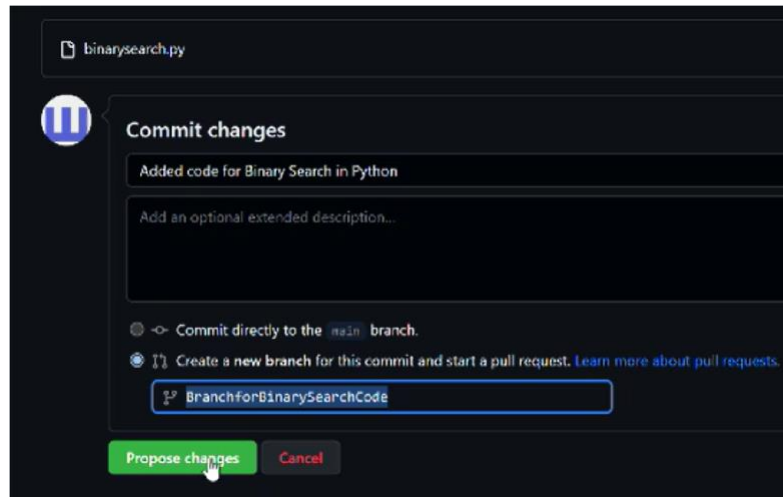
binarysearch.py

Commit changes

Added code for Binary Search in Python

Add an optional extended description...

Commit directly to the main branch.

Create a new branch for this commit and start a pull request. Learn more about pull requests.

BranchforBinarySearchCode

Propose changes

Cancel